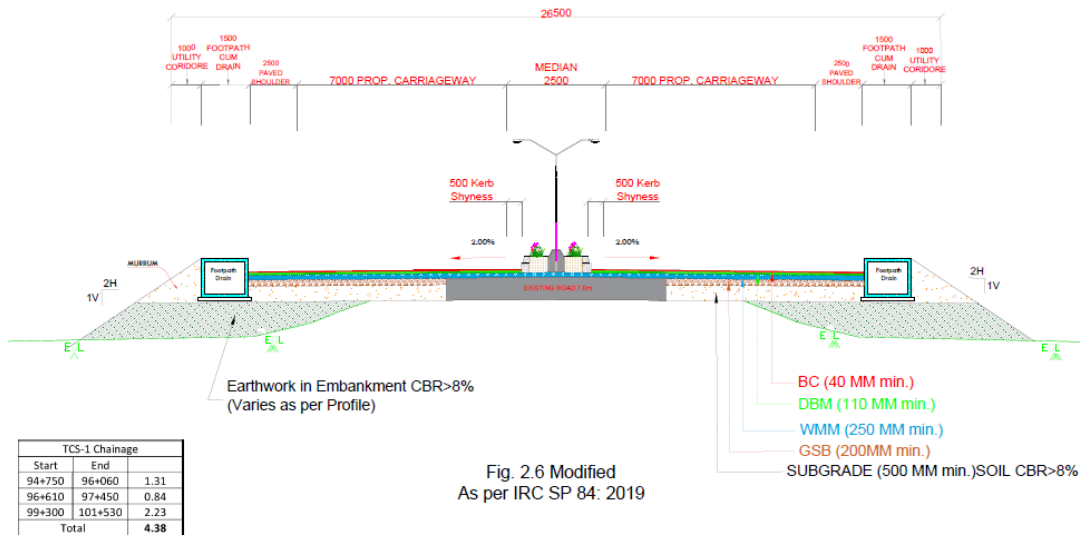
26500

1000 UTILITY CORIDORE

1500 FOOTPATH CUM DRAIN

2500 PAVED SHOULDER

7000 PROP. CARRIAGEWAY

MEDIAN 2500

7000 PROP. CARRIAGEWAY

2500 PAVED SHOULDER

1500 FOOTPATH CUM DRAIN

1000 UTILITY CORIDORE

500 Kerb Shyness

500 Kerb Shyness

2.00%

2.00%

MURRUM

Footpath Drain

Footpath Drain

2H
1V

2H
1V

EXISTING ROAD 7.0m

E L

E L

E L

E L

Earthwork in Embankment CBR>8%
(Varies as per Profile)

BC (40 MM min.)

DBM (110 MM min.)

WMM (250 MM min.)

GSB (200MM min.)

SUBGRADE (500 MM min.)SOIL CBR>8%

| TCS-1 Chainage | | |
|---|---|---|
| Start | End | |
| 94+750 | 96+060 | 1.31 |
| 96+610 | 97+450 | 0.84 |
| 99+300 | 101+530 | 2.23 |
| Total | | 4.38 |

Fig. 2.6 Modified
As per IRC SP 84: 2019